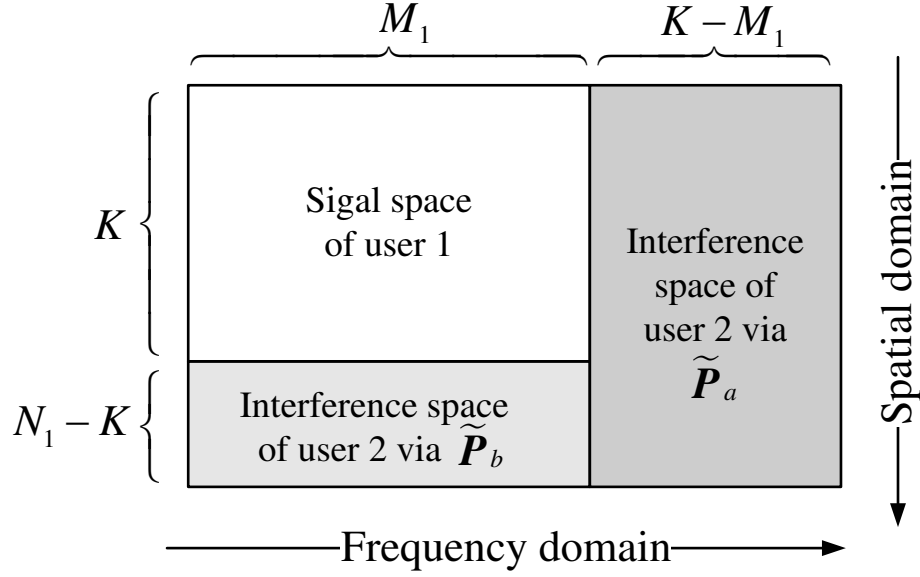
$M_1$

$K - M_1$

$K$

Sigal space of user 1

Interference space of user 2 via $\widetilde{\boldsymbol{P}}_a$

$N_1 - K$

Interference space of user 2 via $\widetilde{\boldsymbol{P}}_b$

Spatial domain

Frequency domain